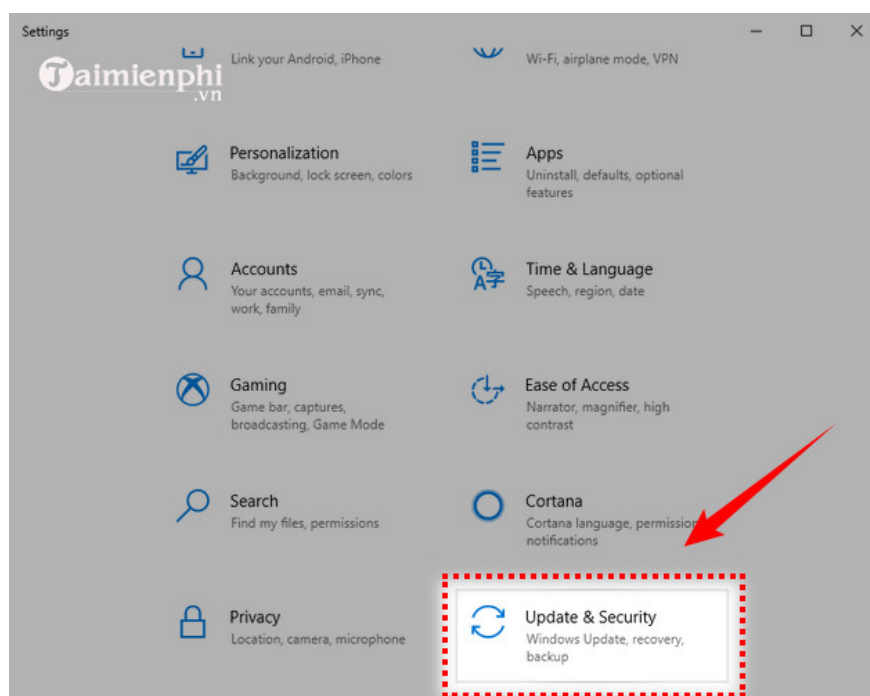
Settings

Taimienphi.vn

Link your Android, iPhone

Wi-Fi, airplane mode, VPN

Personalization
Background, lock screen, colors

Apps
Uninstall, defaults, optional features

Accounts
Your accounts, email, sync, work, family

Time & Language
Speech, region, date

Gaming
Game bar, captures, broadcasting, Game Mode

Ease of Access
Narrator, magnifier, high contrast

Search
Find my files, permissions

Cortana
Cortana language, permissions, notifications

Privacy
Location, camera, microphone

Update & Security
Windows Update, recovery, backup